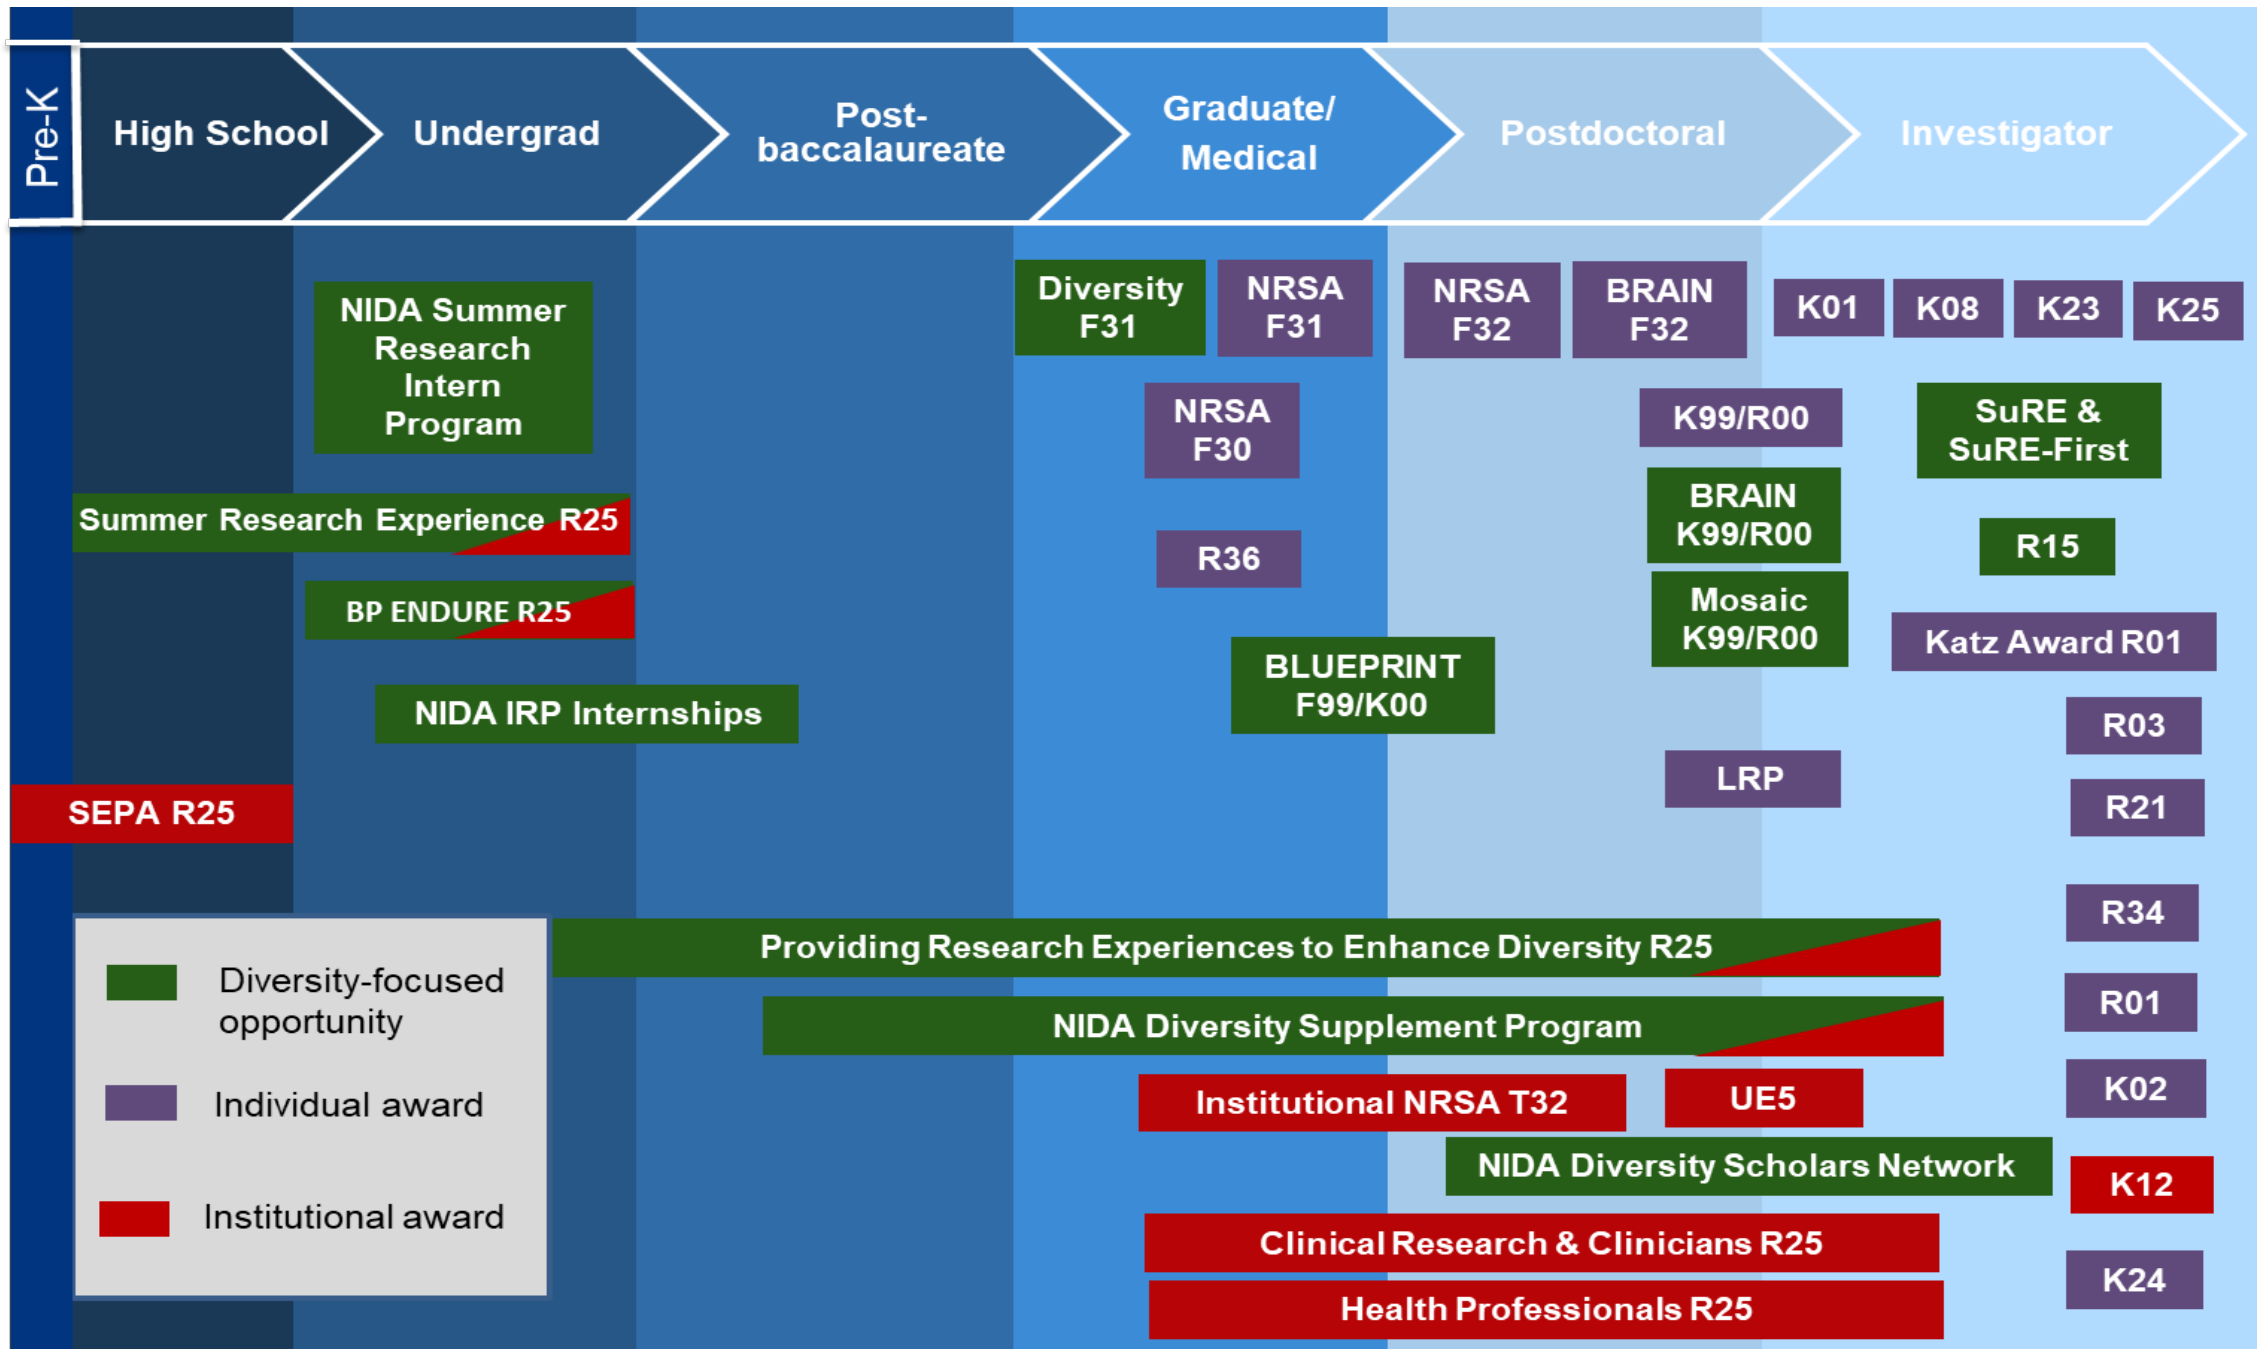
Pre-K

High School

Undergrad

Post-baccalaureate

Graduate/ Medical

Postdoctoral

Investigator

NIDA Summer Research Intern Program

Diversity F31

NRSA F31

NRSA F32

BRAIN F32

K01

K08

K23

K25

NRSA F30

K99/R00

SuRE & SuRE-First

Summer Research Experience R25

BRAIN K99/R00

R15

R36

BP ENDURE R25

Mosaic K99/R00

Katz Award R01

BLUEPRINT F99/K00

NIDA IRP Internships

R03

LRP

SEPA R25

R21

R34

Providing Research Experiences to Enhance Diversity R25

R01

NIDA Diversity Supplement Program

Diversity-focused opportunity

Individual award

Institutional award

Institutional NRSA T32

UE5

K02

NIDA Diversity Scholars Network

K12

Clinical Research & Clinicians R25

Health Professionals R25

K24